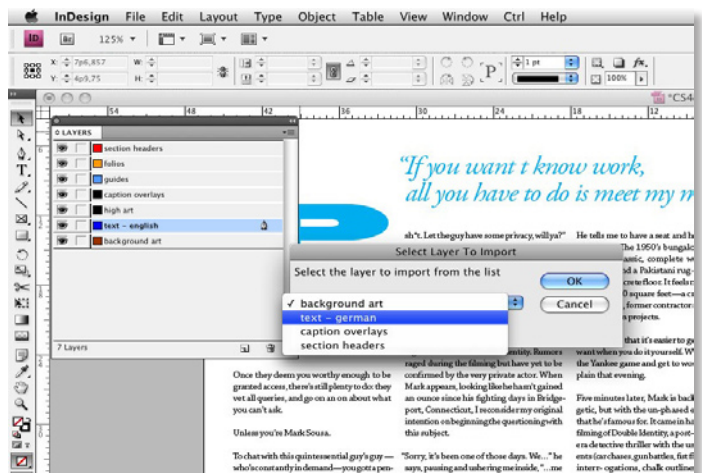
InDesign File Edit Layout Type Object Table View Window Ctrl Help

125%

X: 7p6,857 W:
Y: 4p9,75 H:

1 pt
100%

*CS4

54 48 42 36 30 24 18

LAYERS
section headers
folios
guides
caption overlays
high art
text – english
background art

7 Layers

"If you want t know work, all you have to do is meet my m

sh"t. Let the guy have some privacy, will ya?"

He tells me to have a seat and h
The 1950's bungalo
assic, complete w
d a Pakistani rug
crete floor. It feels
0 square feet—a c
former contractor
projects.

Select Layer To Import
Select the layer to import from the list
✓ background art
text – german
caption overlays
section headers
OK
Cancel

ntity. Rumors raged during the filming but have yet to be confirmed by the very private actor. When Mark appears, looking like he hasn't gained an ounce since his fighting days in Bridgeport, Connecticut, I reconsider my original intention on beginning the questioning with this subject.

that it's easier to g
want when you do it yourself. W
the Yankee game and get to wo
plain that evening.

Once they deem you worthy enough to be granted access, there's still plenty to do: they vet all queries, and go on an on about what you can't ask.

Unless you're Mark Sousa.

Five minutes later, Mark is back
getic, but with the un-ph.ased e
that he's famous for. It came in ha
filming of Double Identity, a post-
era detective thriller with the up
ents (car chases, gun battles, fist fi
interr- ogations, chalk outline

To chat with this quintessential guy's guy — who's constantly in demand—you gotta pen-

"Sorry, it's been one of those days. We..." he says, pausing and ushering me inside, "...me